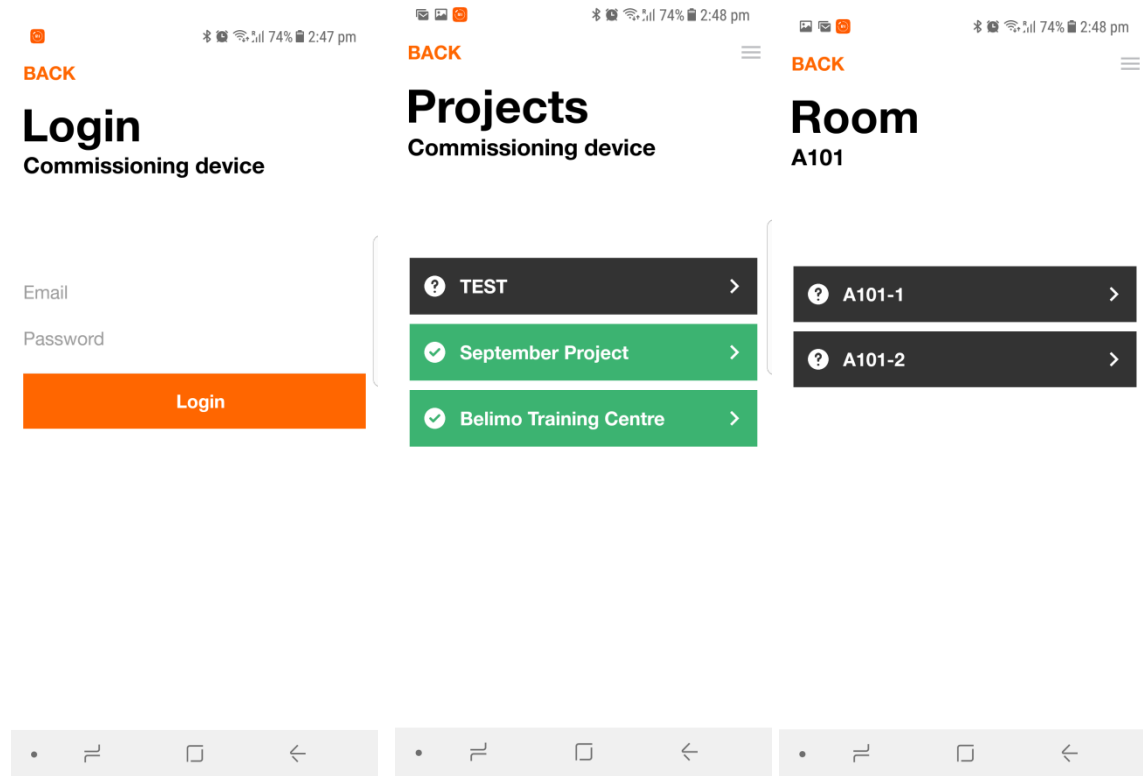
74% 2:47 pm
BACK
Login
Commissioning device

Email
Password
Login

74% 2:48 pm
BACK
Projects
Commissioning device

TEST
September Project
Belimo Training Centre

74% 2:48 pm
BACK
Room
A101

A101-1
A101-2